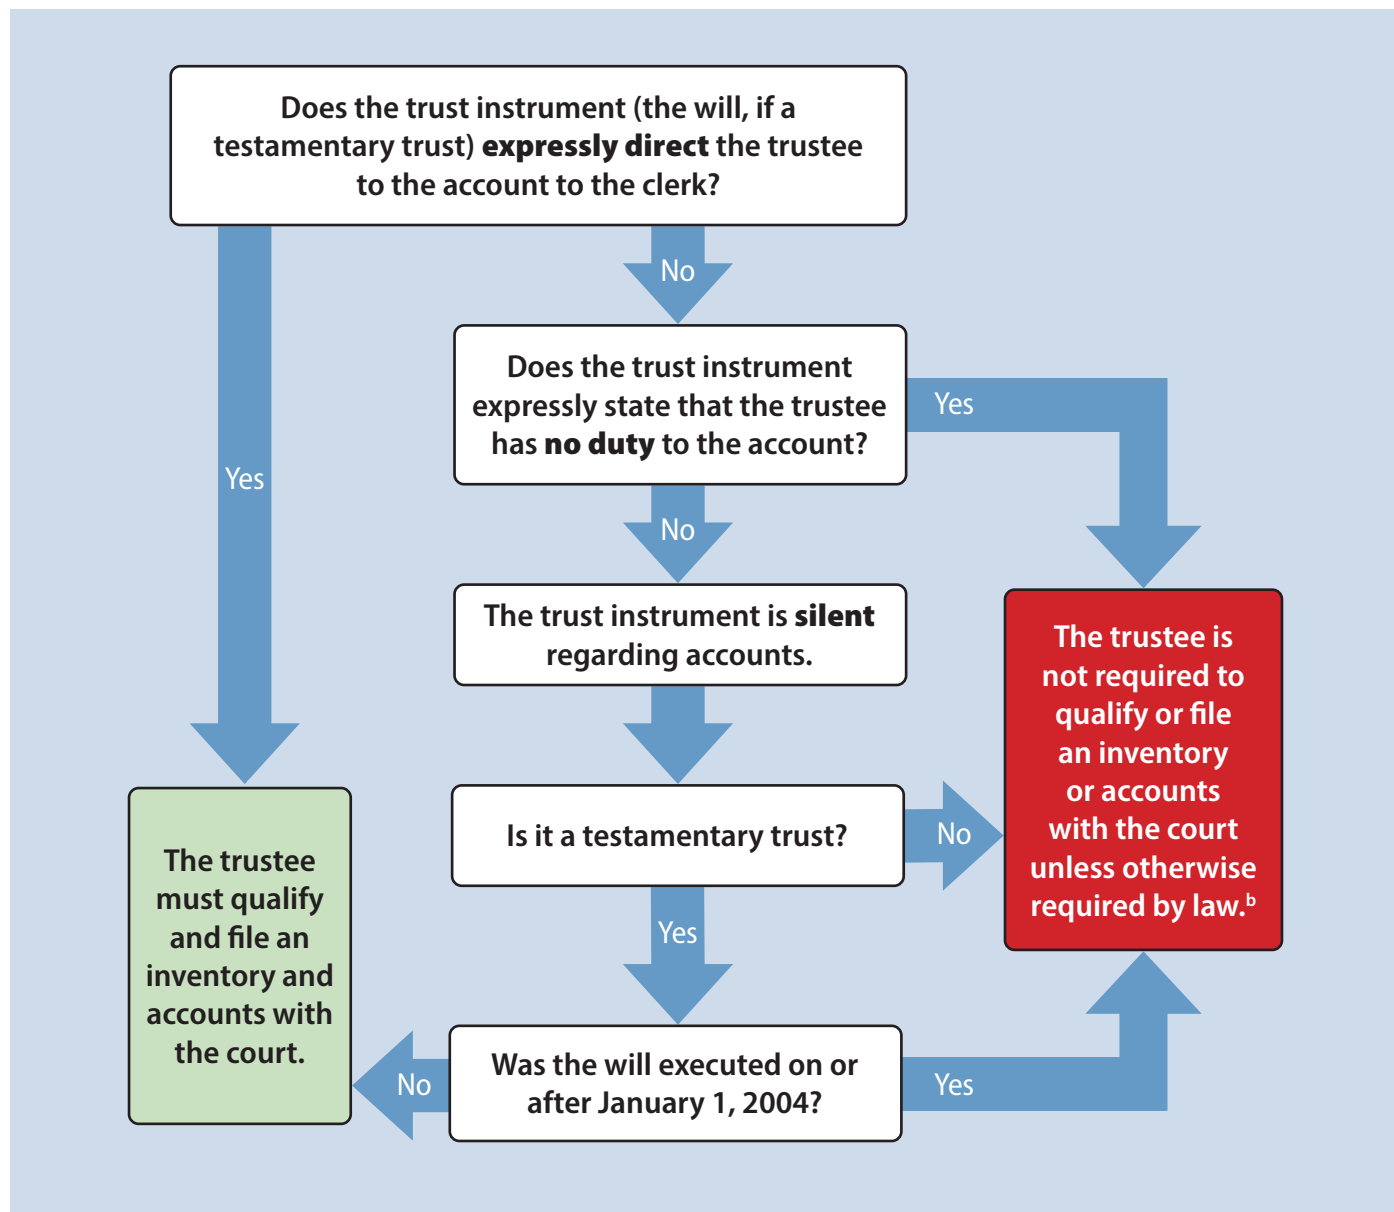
Does the trust instrument (the will, if a testamentary trust) **expressly direct** the trustee to the account to the clerk?

No

Yes

Does the trust instrument expressly state that the trustee has **no duty** to the account?

Yes

No

The trust instrument is **silent** regarding accounts.

Is it a testamentary trust?

No

Yes

The trustee is not required to qualify or file an inventory or accounts with the court unless otherwise required by law.$^b$

The trustee must qualify and file an inventory and accounts with the court.

No

Was the will executed on or after January 1, 2004?

Yes